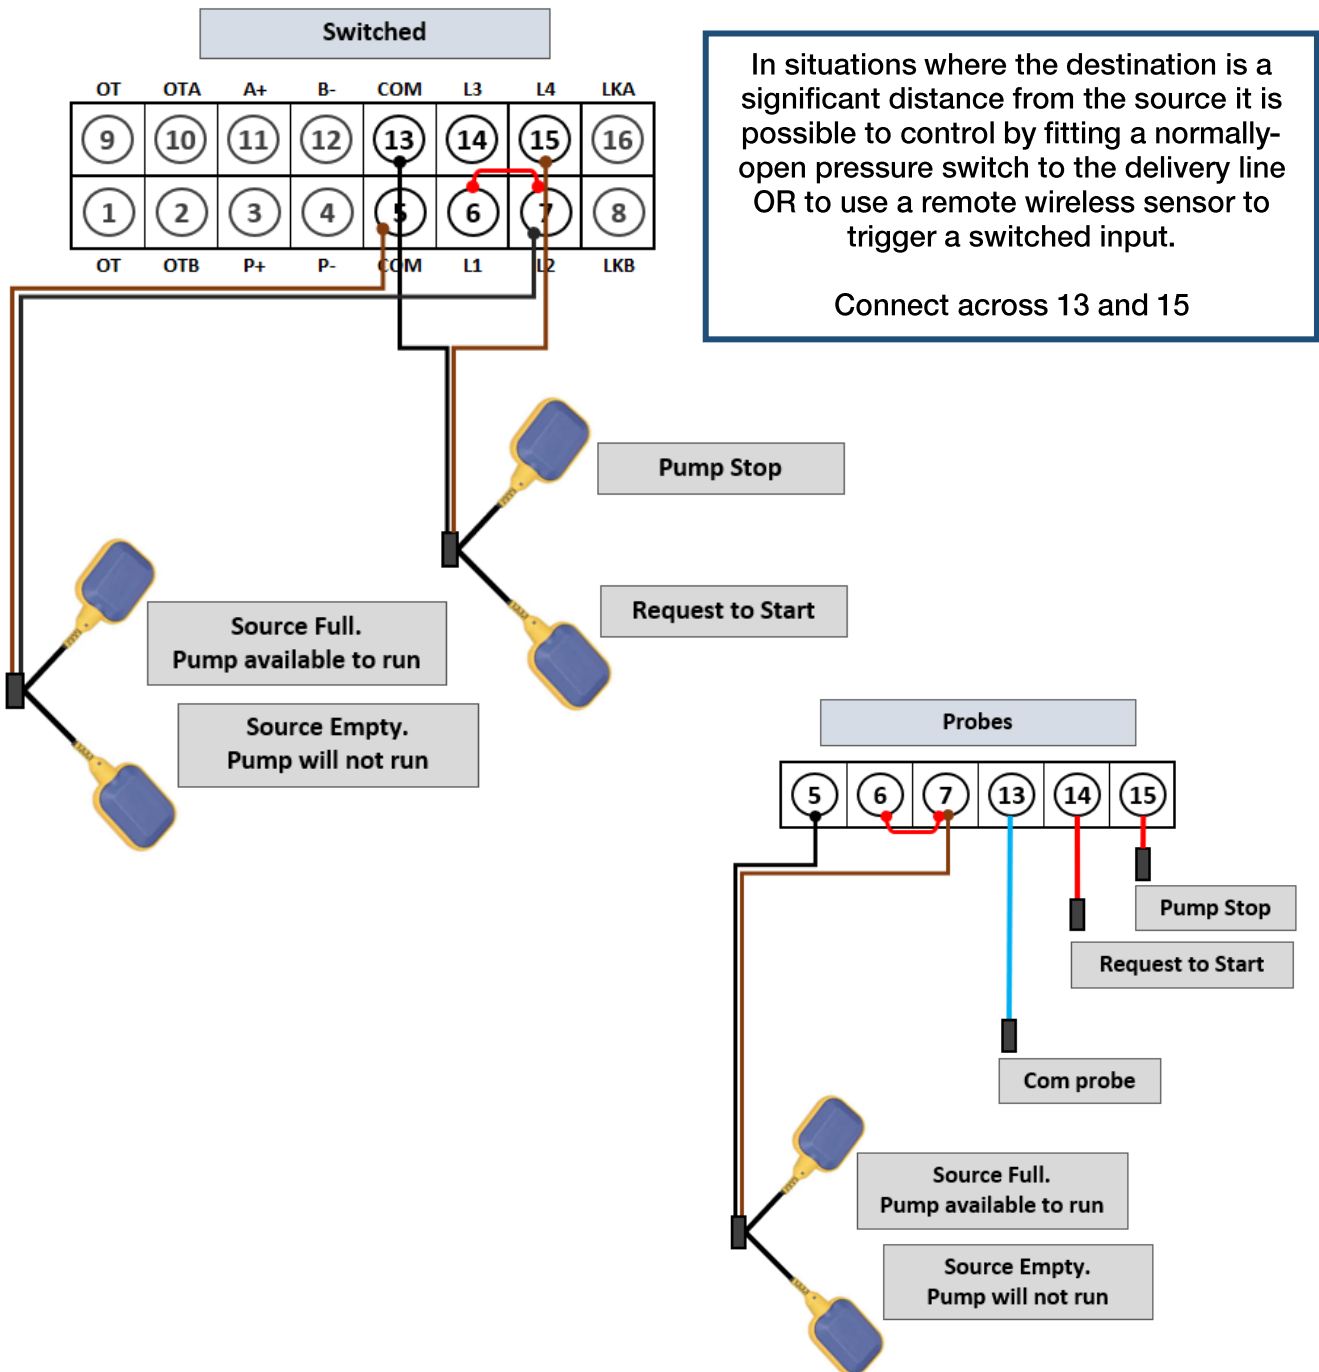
Switched

| OT | OTA | A+ | B- | COM | L3 | L4 | LKA |
|---|---|---|---|---|---|---|---|
| 9 | 10 | 11 | 12 | 13 | 14 | 15 | 16 |
| 1 | 2 | 3 | 4 | 5 | 6 | 7 | 8 |
| OT | OTB | P+ | P- | COM | L1 | L2 | LKB |

In situations where the destination is a significant distance from the source it is possible to control by fitting a normally-open pressure switch to the delivery line OR to use a remote wireless sensor to trigger a switched input.

Connect across 13 and 15

Pump Stop

Request to Start

Source Full.
Pump available to run

Source Empty.
Pump will not run

Probes

| 5 | 6 | 7 | 13 | 14 | 15 |
|---|---|---|---|---|---|

Pump Stop

Request to Start

Com probe

Source Full.
Pump available to run

Source Empty.
Pump will not run